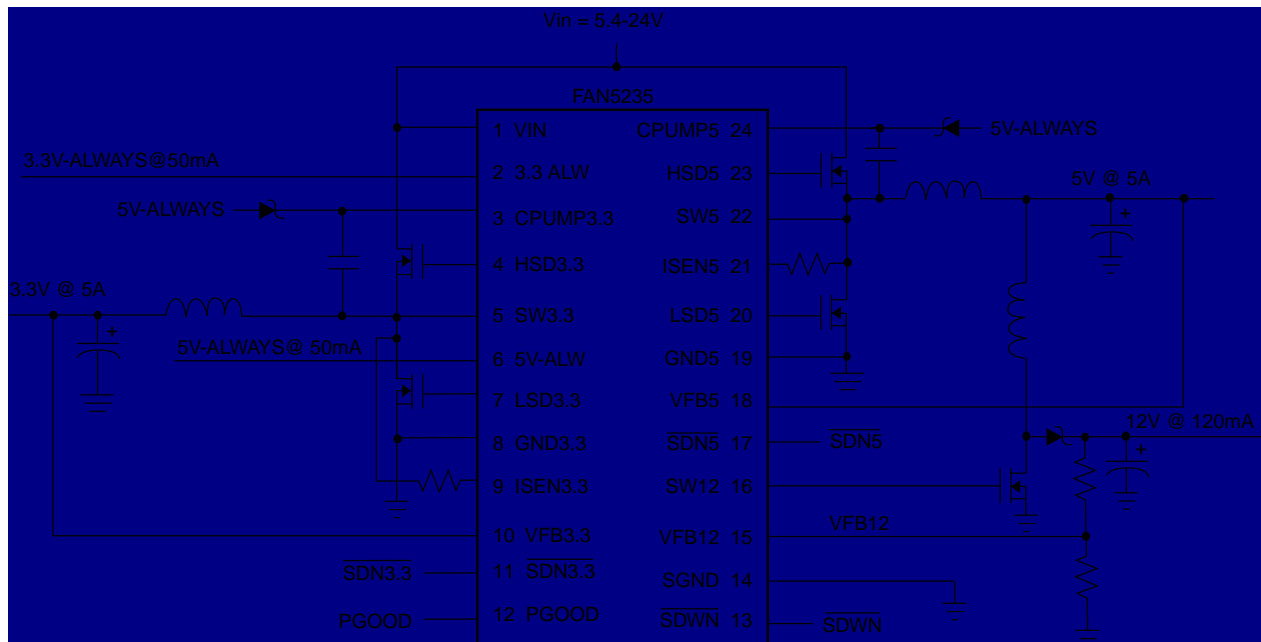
Vin = 5.4-24V

FAN5235

1 VIN
2 3.3 ALW
3 CPUMP3.3
4 HSD3.3
5 SW3.3
6 5V-ALW
7 LSD3.3
8 GND3.3
9 ISEN3.3
10 VFB3.3
11 $\overline{\text{SDN3.3}}$
12 PGOOD

CPUMP5 24
HSD5 23
SW5 22
ISEN5 21
LSD5 20
GND5 19
VFB5 18
$\overline{\text{SDN5}}$ 17
SW12 16
VFB12 15
SGND 14
$\overline{\text{SDWN}}$ 13

3.3V-ALWAYS@50mA
5V-ALWAYS
3.3V @ 5A
5V-ALWAYS@ 50mA
$\overline{\text{SDN3.3}}$
PGOOD

5V-ALWAYS
5V @ 5A
12V @ 120mA
$\overline{\text{SDN5}}$
VFB12
$\overline{\text{SDWN}}$